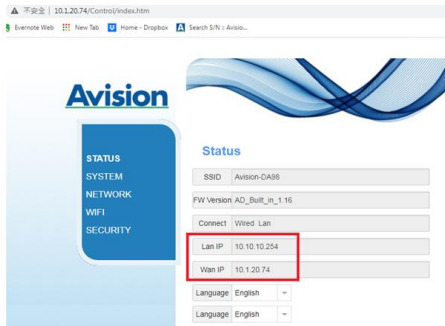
▲ 不安全 | 10.1.20.74/Control/index.htm

Evernote Web New Tab Home - Dropbox Search S/N :: Avisio...

Avision

STATUS
SYSTEM
NETWORK
WIFI
SECURITY

Status

| SSID | Avision-DA96 |
|---|---|
| FW Version | AD_Built_in_1.16 |
| Connect | Wired Lan |
| Lan IP | 10.10.10.254 |
| Wan IP | 10.1.20.74 |

Language English

Language English